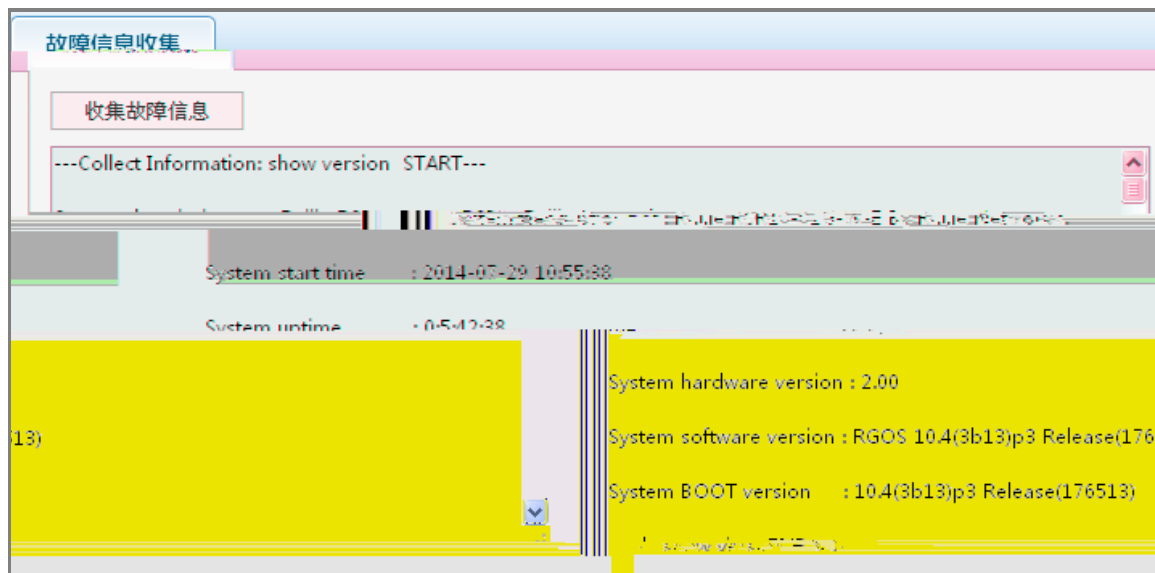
故障信息收集

收集故障信息

---Collect Information: show version START---

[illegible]

System start time : 2014-07-29 10:55:38

System uptime : 0:5:42:38

513)

System hardware version : 2.00

System software version : RGOS 10.4(3b13)p3 Release(176

System BOOT version : 10.4(3b13)p3 Release(176513)

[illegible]